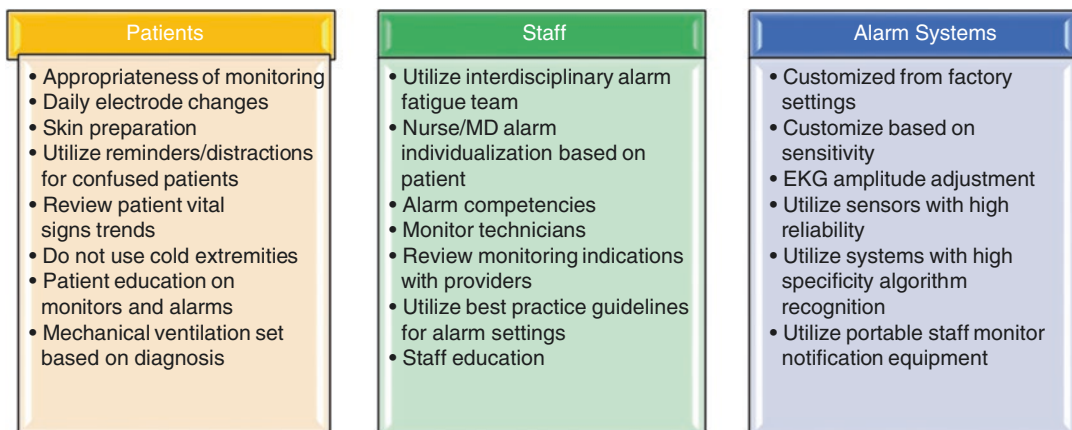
Patients

• Appropriateness of monitoring
• Daily electrode changes
• Skin preparation
• Utilize reminders/distractions for confused patients
• Review patient vital signs trends
• Do not use cold extremities
• Patient education on monitors and alarms
• Mechanical ventilation set based on diagnosis

Staff

• Utilize interdisciplinary alarm fatigue team
• Nurse/MD alarm individualization based on patient
• Alarm competencies
• Monitor technicians
• Review monitoring indications with providers
• Utilize best practice guidelines for alarm settings
• Staff education

Alarm Systems

• Customized from factory settings
• Customize based on sensitivity
• EKG amplitude adjustment
• Utilize sensors with high reliability
• Utilize systems with high specificity algorithm recognition
• Utilize portable staff monitor notification equipment